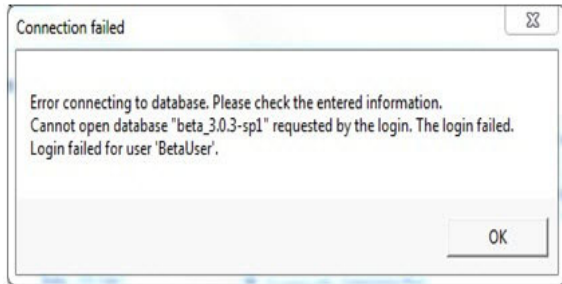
Connection failed

Error connecting to database. Please check the entered information.
Cannot open database "beta_3.0.3-sp1" requested by the login. The login failed.
Login failed for user 'BetaUser'.

OK